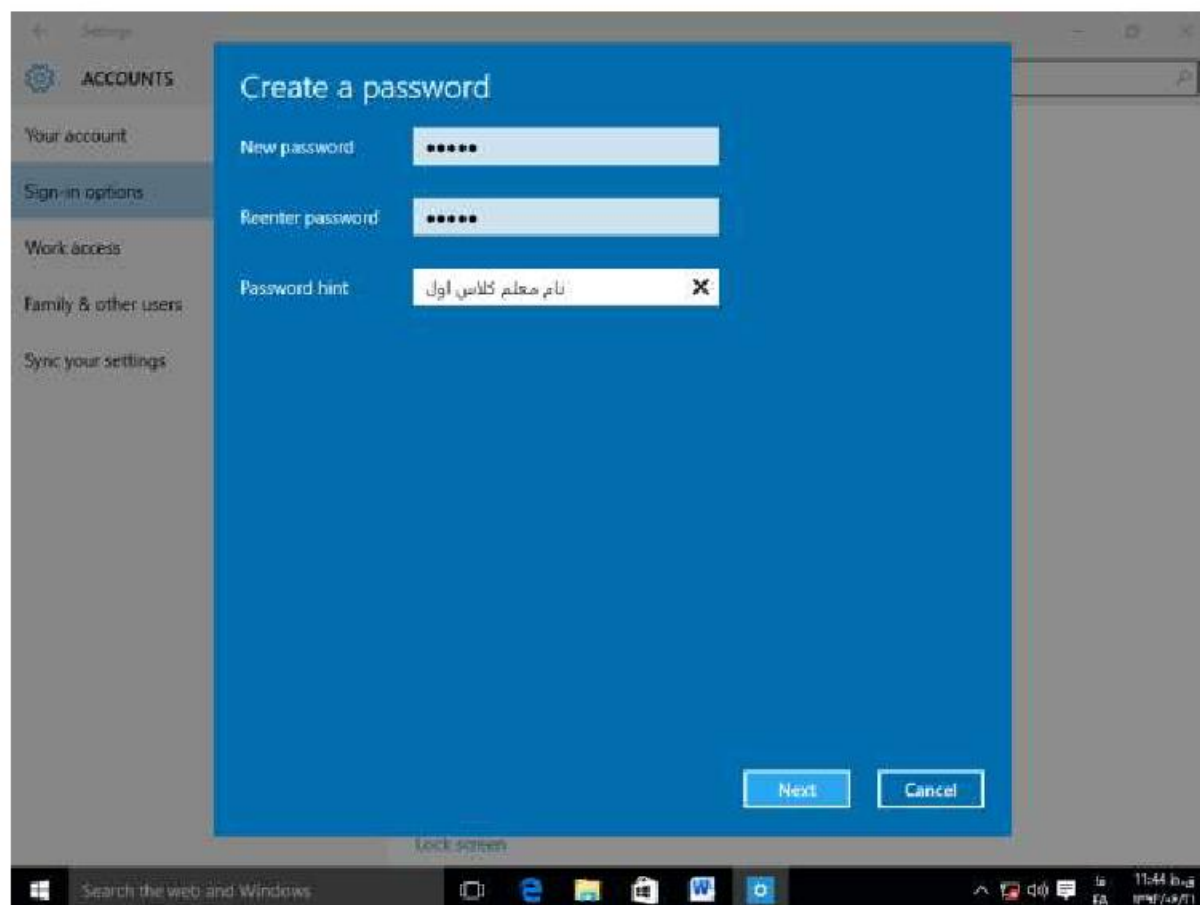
Settings

ACCOUNTS

Your account

Sign-in options

Work access

Family & other users

Sync your settings

Create a password

New password •••••

Reenter password •••••

Password hint نام معلم کلاس اول

Next Cancel

Lock screen

Search the web and Windows

FA

11:44 ق.ظ

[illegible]